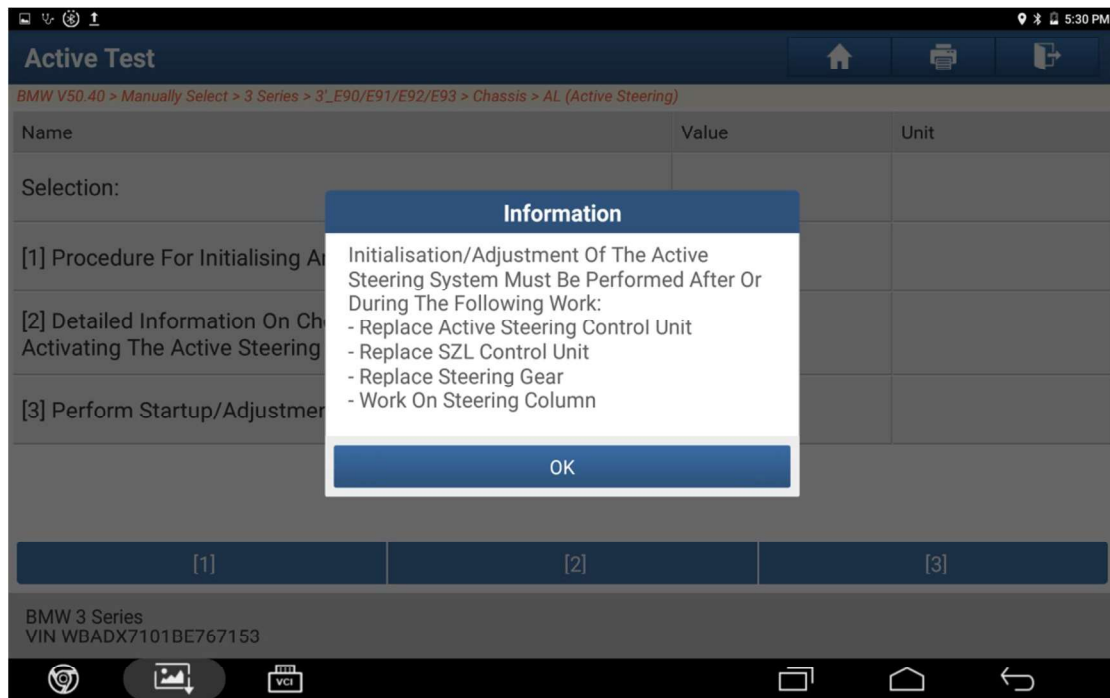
5:30 PM

Active Test

BMW V50.40 > Manually Select > 3 Series > 3'_E90/E91/E92/E93 > Chassis > AL (Active Steering)

| Name | Value | Unit |
|---|---|---|
| Selection: | | |
| [1] Procedure For Initialising Ar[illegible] | | |
| [2] Detailed Information On Ch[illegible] Activating The Active Steering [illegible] | | |
| [3] Perform Startup/Adjustmer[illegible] | | |

Information

Initialisation/Adjustment Of The Active Steering System Must Be Performed After Or During The Following Work:
- Replace Active Steering Control Unit
- Replace SZL Control Unit
- Replace Steering Gear
- Work On Steering Column

OK

[1] [2] [3]

BMW 3 Series
VIN WBADX7101BE767153

VCI